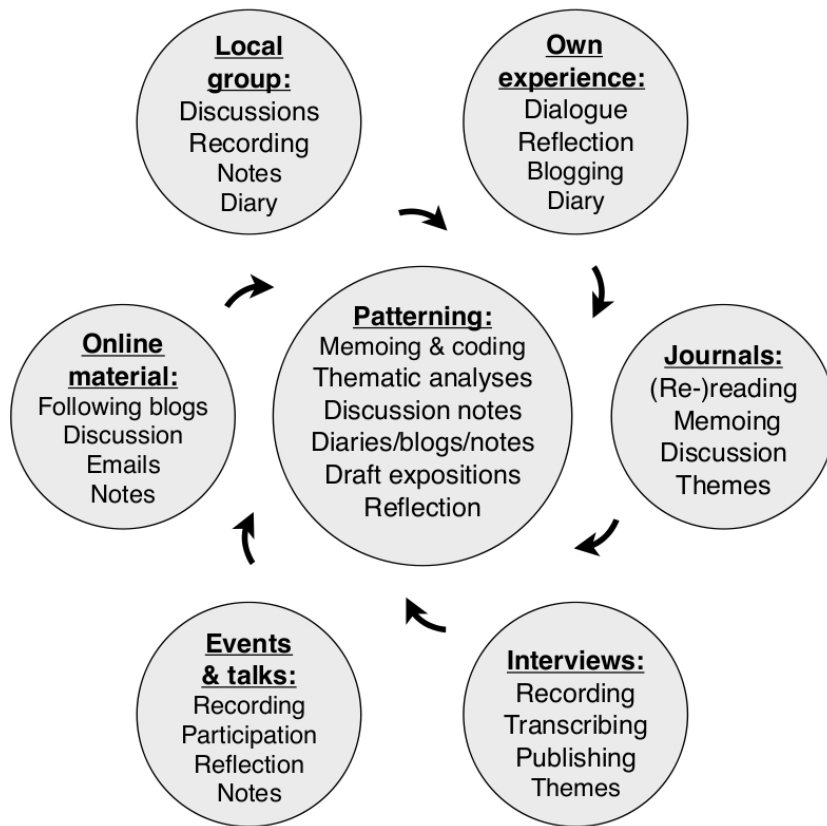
Local group:
Discussions
Recording
Notes
Diary

Own experience:
Dialogue
Reflection
Blogging
Diary

Patterning:
Memoing & coding
Thematic analyses
Discussion notes
Diaries/blogs/notes
Draft expositions
Reflection

Journals:
(Re-)reading
Memoing
Discussion
Themes

Interviews:
Recording
Transcribing
Publishing
Themes

Events & talks:
Recording
Participation
Reflection
Notes

Online material:
Following blogs
Discussion
Emails
Notes